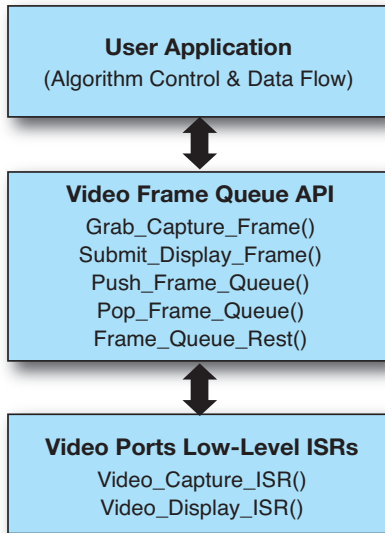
User Application
(Algorithm Control & Data Flow)

Video Frame Queue API
Grab_Capture_Frame()
Submit_Display_Frame()
Push_Frame_Queue()
Pop_Frame_Queue()
Frame_Queue_Rest()

Video Ports Low-Level ISRs
Video_Capture_ISR()
Video_Display_ISR()